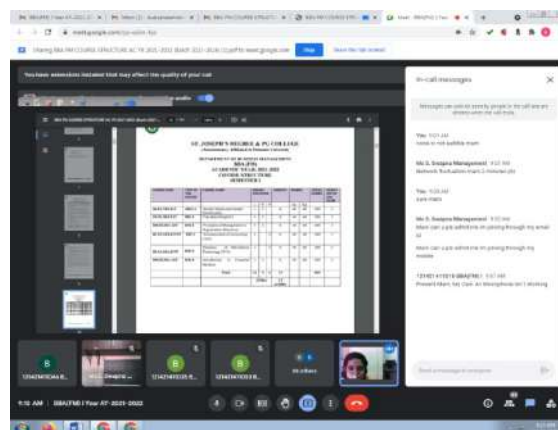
meet.google.com

Sharing BBA FM COURSE STRUCTURE AC YR 2021-2022 BATCH 2021-2024 (1).pdf to meet.google.com Stop Hide this bar (status)

You have extensions installed that may affect the quality of your call

ST. JOSEPH'S DEGREE & PG COLLEGE

In-call messages

Messages can only be seen by people in the call and are deleted when the call ends

You 9:01 AM
voice is not audible mam

Ms S. Swapna Management 9:02 AM
Network fluctuation mam 2 minutes plz

You 9:05 AM
ppt mam

Ms S. Swapna Management 9:05 AM
Mam can u pls admit me im joining through my email id

Mam can u pls admit me im joining through my mobile

1214214115019 BBA(FM) 9:07 AM
Present Mam, My Cam An Microphone Isn't Working

Send a message to everyone

Ms S.Swapna

9:10 AM | BBA(FM) I Year AY-2021-2022